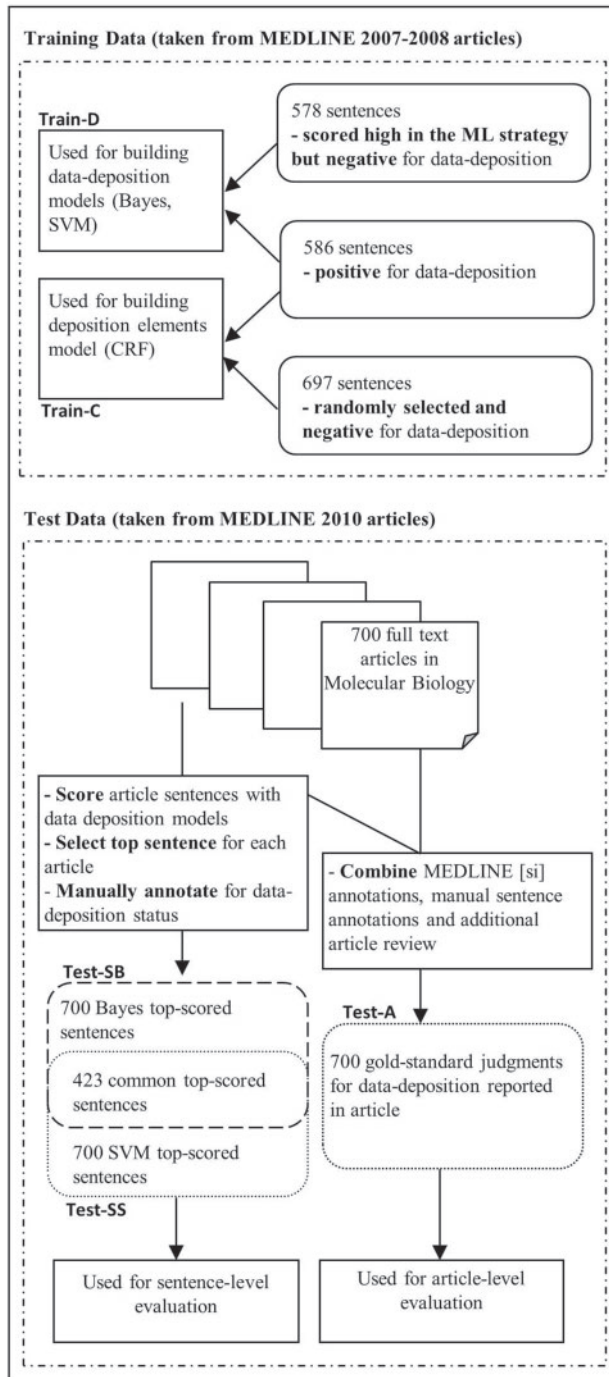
Training Data (taken from MEDLINE 2007-2008 articles)

Train-D

Used for building data-deposition models (Bayes, SVM)

578 sentences
- scored high in the ML strategy but negative for data-deposition

586 sentences
- positive for data-deposition

Used for building deposition elements model (CRF)

697 sentences
- randomly selected and negative for data-deposition

Train-C

Test Data (taken from MEDLINE 2010 articles)

700 full text articles in Molecular Biology

- Score article sentences with data deposition models
- Select top sentence for each article
- Manually annotate for data-deposition status

- Combine MEDLINE [si] annotations, manual sentence annotations and additional article review

Test-SB

700 Bayes top-scored sentences

423 common top-scored sentences

700 SVM top-scored sentences

Test-SS

Test-A

700 gold-standard judgments for data-deposition reported in article

Used for sentence-level evaluation

Used for article-level evaluation